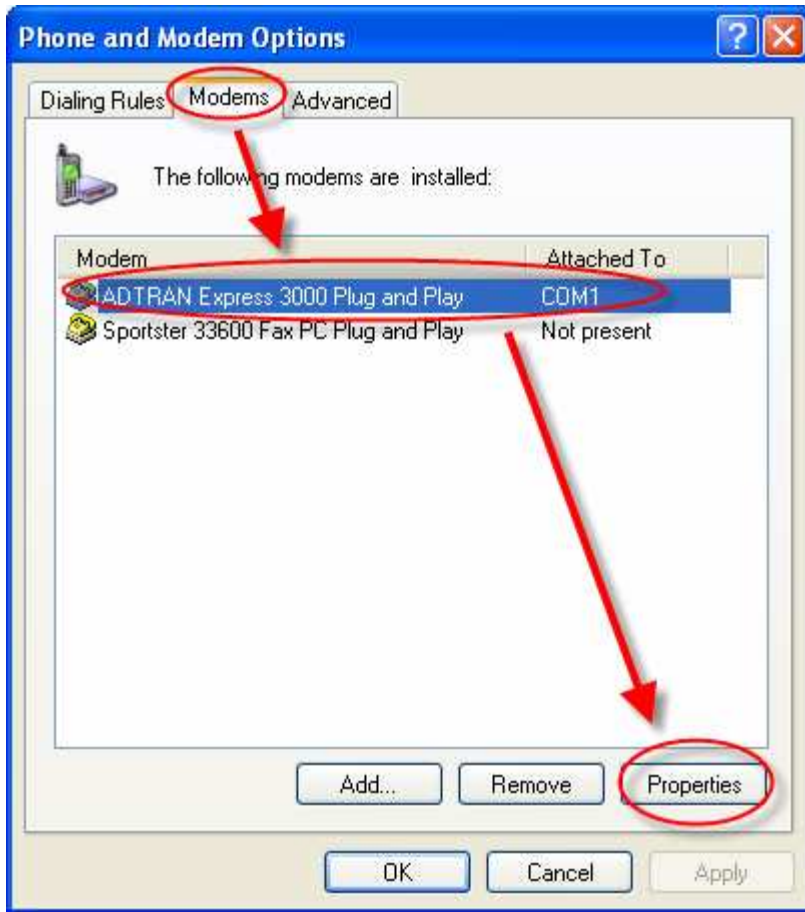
Phone and Modem Options

Dialing Rules | Modems | Advanced

The following modems are installed:

| Modem | Attached To |
|---|---|
| ADTRAN Express 3000 Plug and Play | COM1 |
| Sportster 33600 Fax PC Plug and Play | Not present |

Add... Remove Properties

OK Cancel Apply